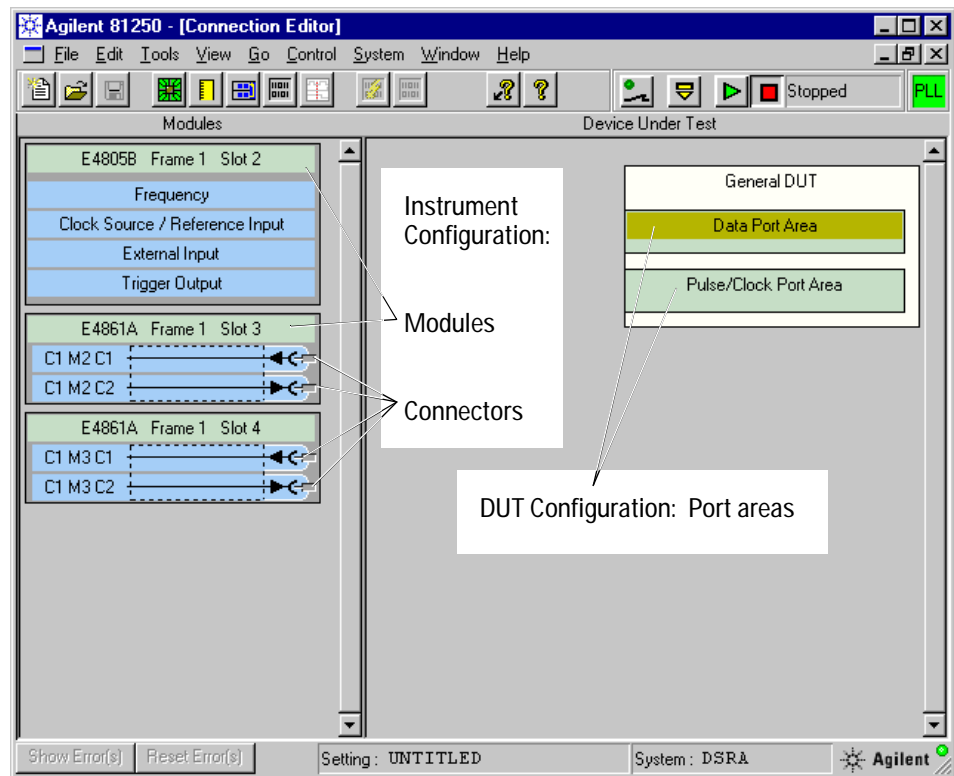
Agilent 81250 - [Connection Editor]

File Edit Tools View Go Control System Window Help

Stopped PLL

Modules

Device Under Test

E4805B Frame 1 Slot 2

Frequency

Clock Source / Reference Input

External Input

Trigger Output

E4861A Frame 1 Slot 3

C1 M2 C1

C1 M2 C2

E4861A Frame 1 Slot 4

C1 M3 C1

C1 M3 C2

Instrument Configuration:

Modules

Connectors

General DUT

Data Port Area

Pulse/Clock Port Area

DUT Configuration: Port areas

Show Error(s) Reset Error(s) Setting : UNTITLED System : DSRA Agilent